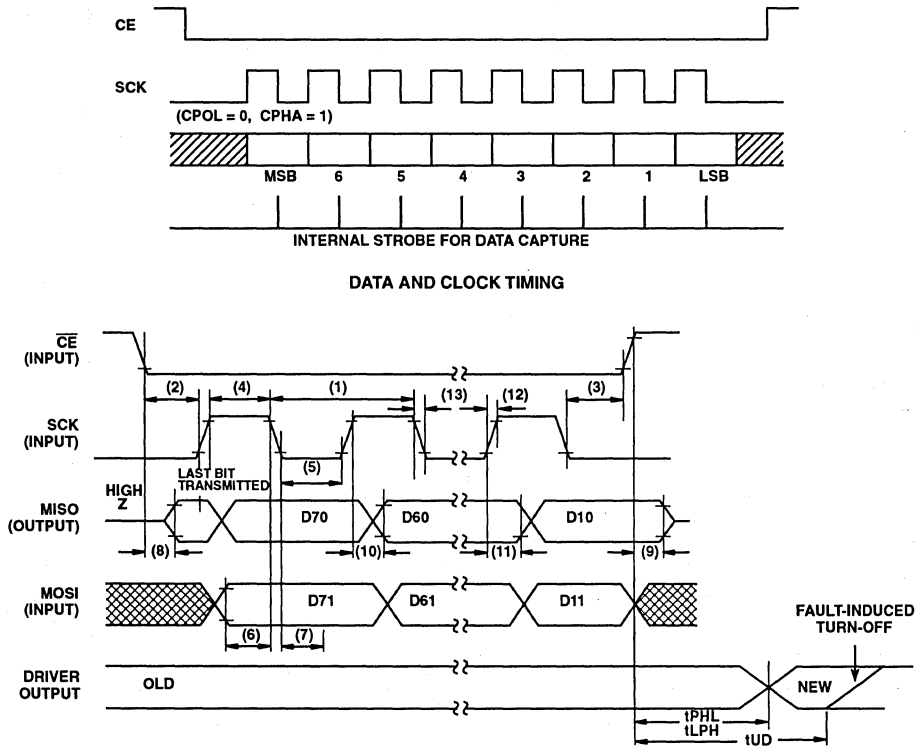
CE

SCK

(CPOL = 0, CPHA = 1)

MSB 6 5 4 3 2 1 LSB

INTERNAL STROBE FOR DATA CAPTURE

DATA AND CLOCK TIMING

$\overline{CE}$ (INPUT)

(2) (4) (1) (13) (12) (3)

SCK (INPUT)

(5)

LAST BIT TRANSMITTED

HIGH Z

MISO (OUTPUT)

D70 D60 D10

(8) (10) (11) (9)

MOSI (INPUT)

D71 D61 D11

(6) (7)

FAULT-INDUCED TURN-OFF

DRIVER OUTPUT

OLD

NEW

tPHL
tLPH

tUD